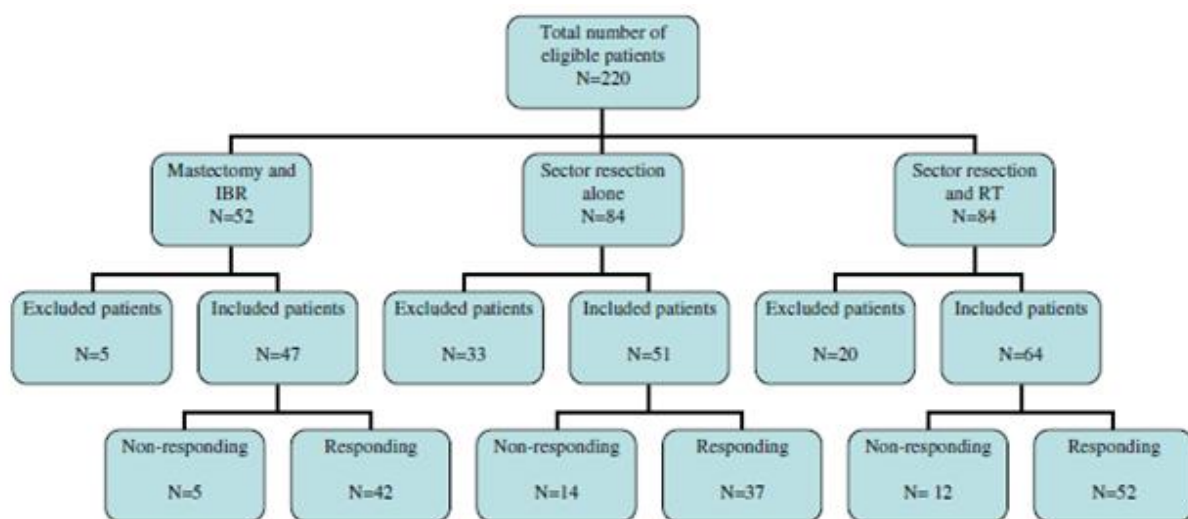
Total number of eligible patients
N=220

Mastectomy and IBR
N=52

Sector resection alone
N=84

Sector resection and RT
N=84

Excluded patients
N=5

Included patients
N=47

Excluded patients
N=33

Included patients
N=51

Excluded patients
N=20

Included patients
N=64

Non-responding
N=5

Responding
N=42

Non-responding
N=14

Responding
N=37

Non-responding
N= 12

Responding
N=52